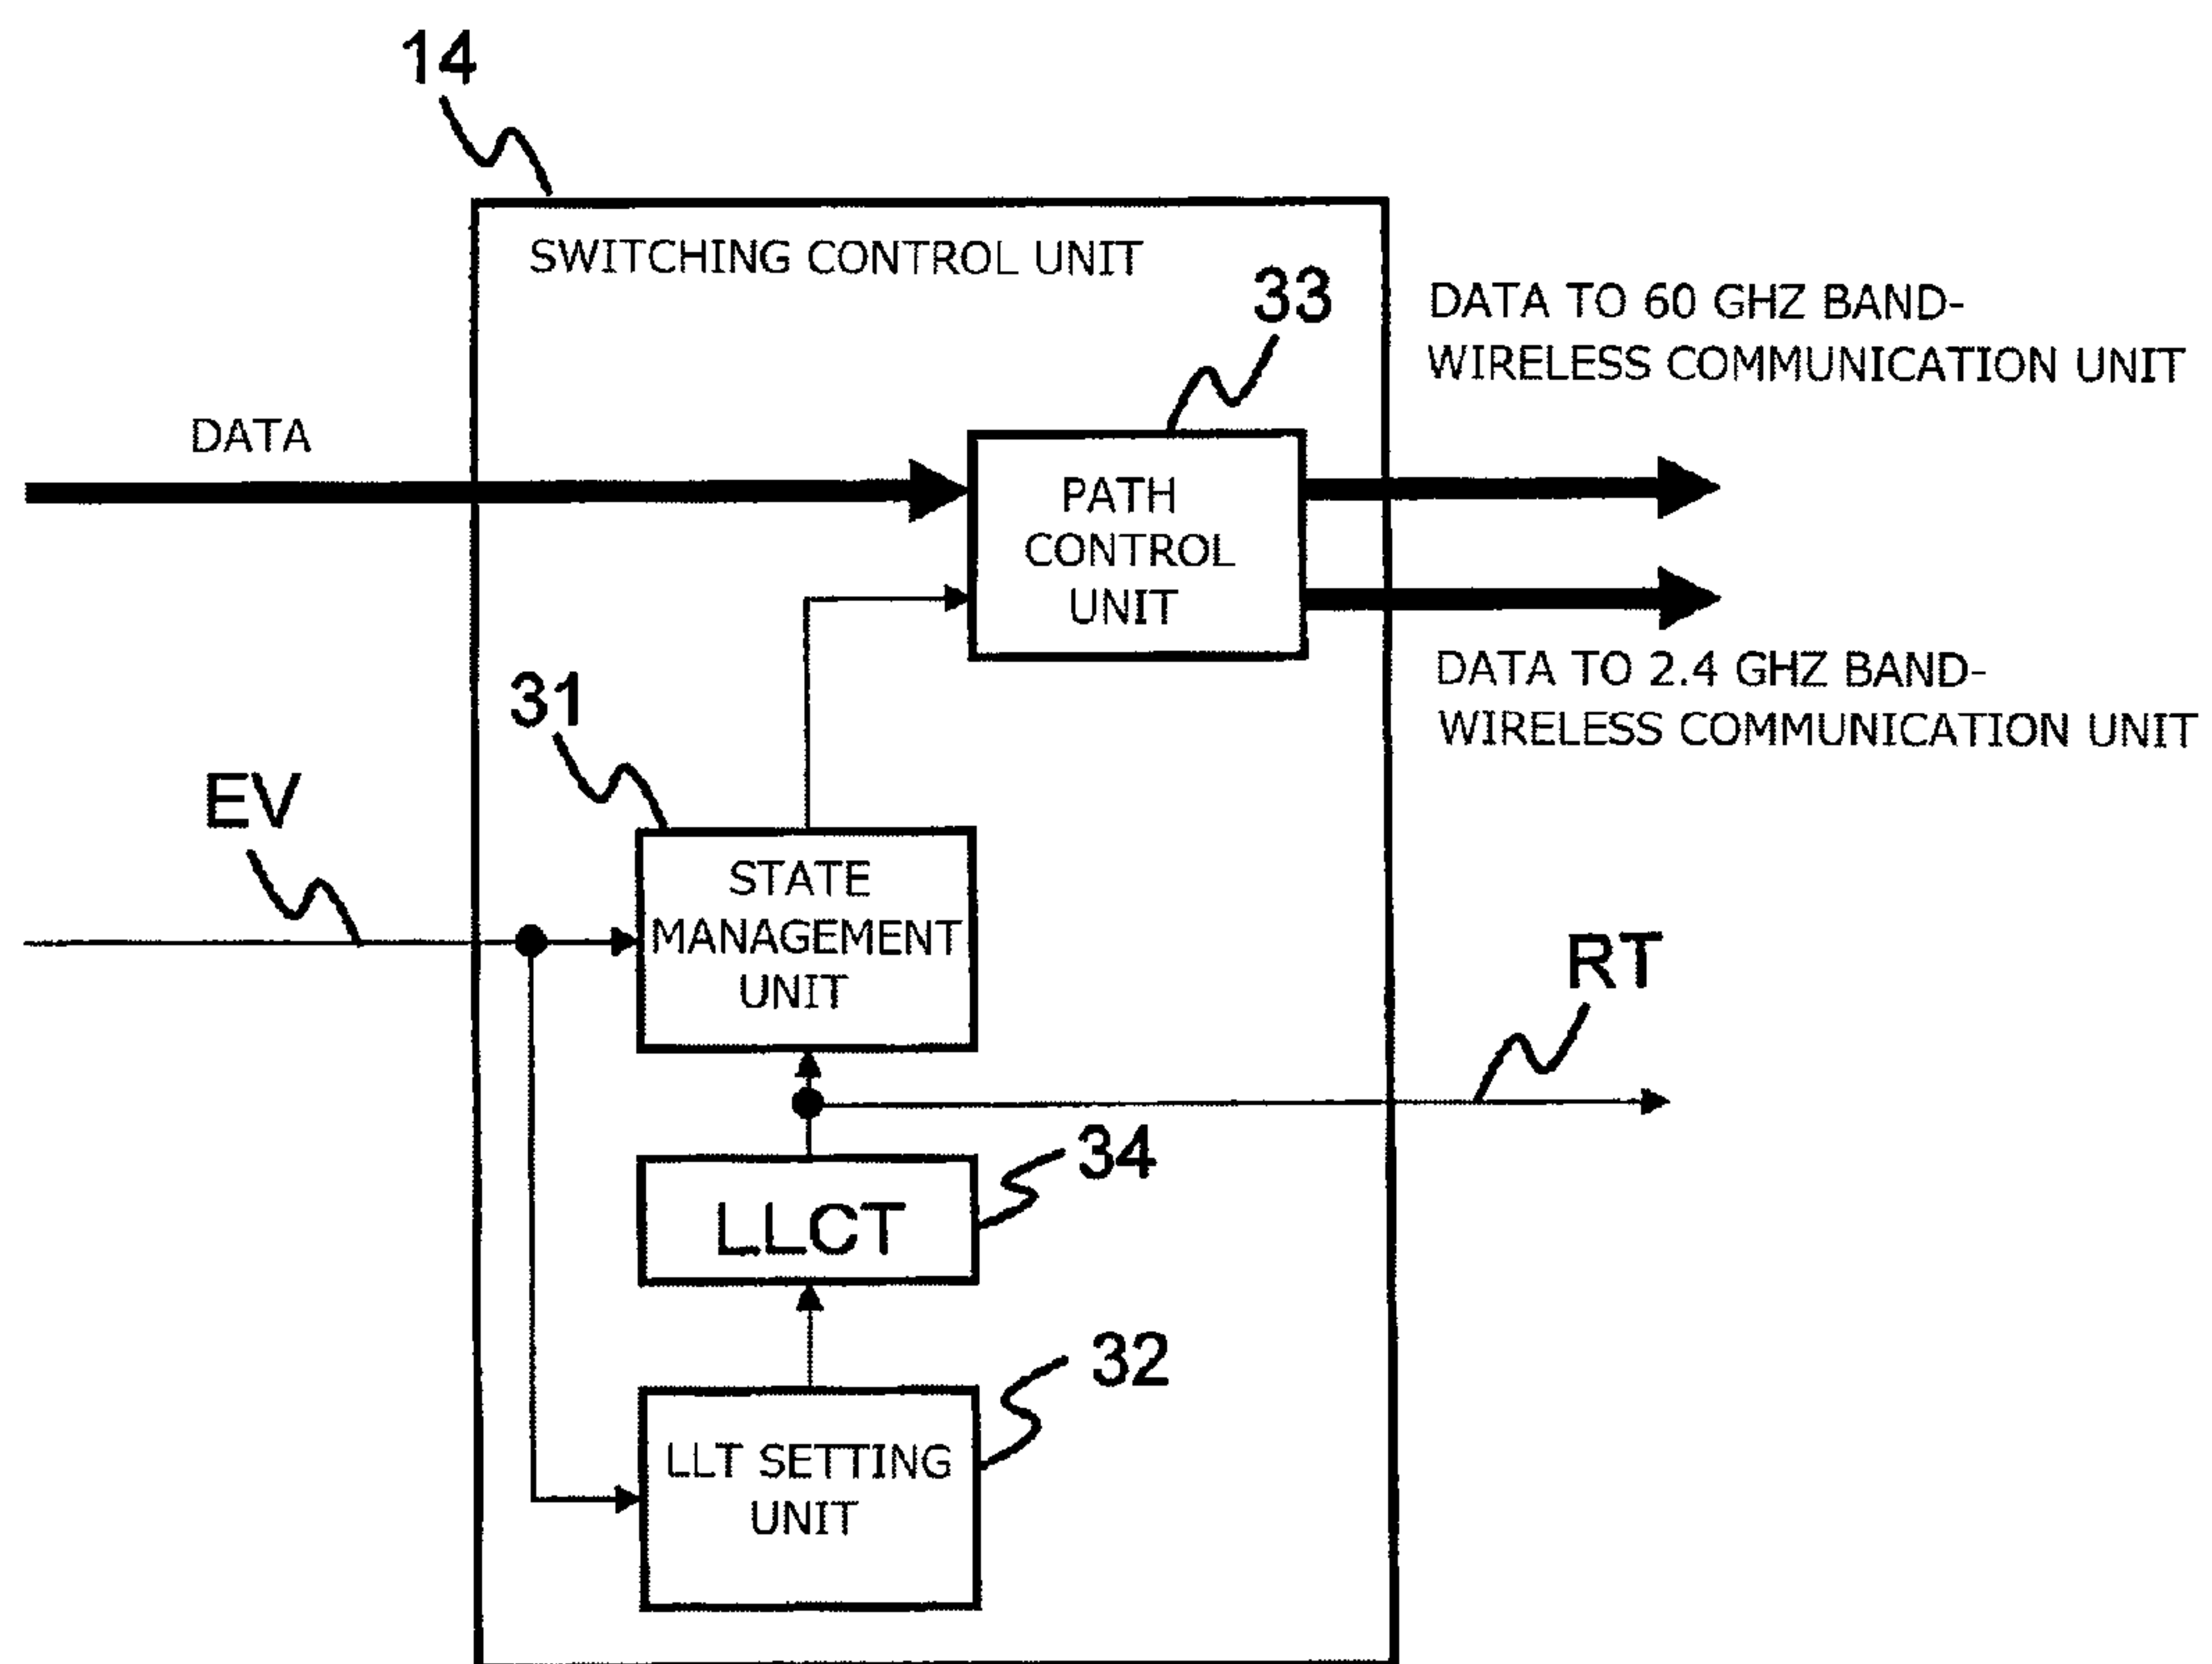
14

SWITCHING CONTROL UNIT

33

DATA TO 60 GHZ BAND-WIRELESS COMMUNICATION UNIT

DATA

PATH CONTROL UNIT

DATA TO 2.4 GHZ BAND-WIRELESS COMMUNICATION UNIT

31

EV

STATE MANAGEMENT UNIT

RT

34

LLCT

32

LLT SETTING UNIT